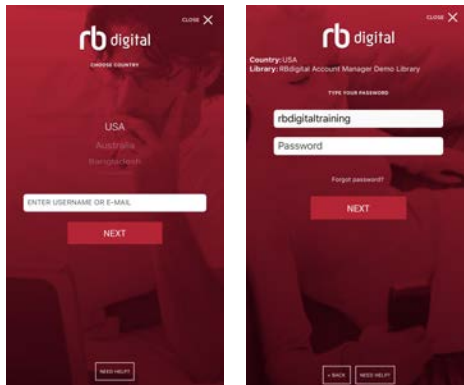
CLOSE

rb digital

CHOOSE COUNTRY

USA
Australia
Bangladesh

ENTER USERNAME OR E-MAIL

NEXT

NEED HELP?

CLOSE

rb digital

Country: USA
Library: RBdigital Account Manager Demo Library

TYPE YOUR PASSWORD

rbdigitaltraining

Password

Forgot password?

NEXT

< BACK

NEED HELP?